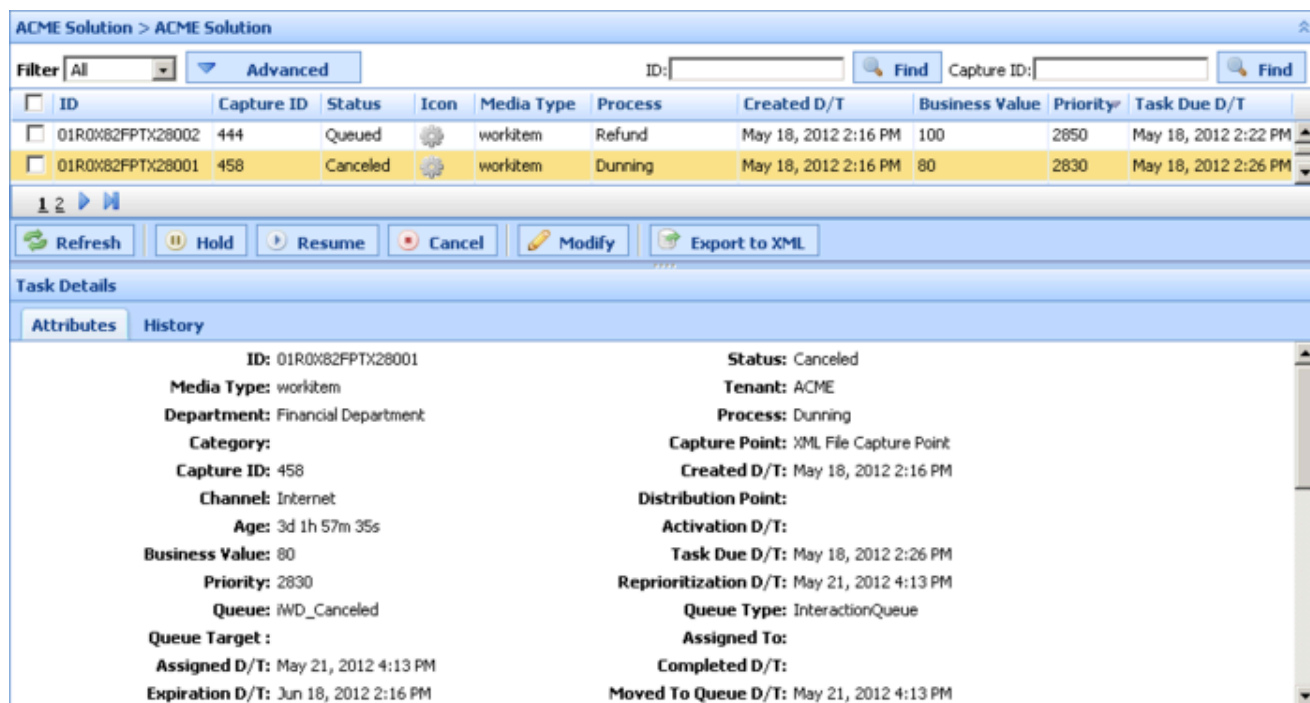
ACME Solution > ACME Solution

Filter All Advanced ID: Find Capture ID: Find

| ID | Capture ID | Status | Icon | Media Type | Process | Created D/T | Business Value | Priority | Task Due D/T |
|---|---|---|---|---|---|---|---|---|---|
| 01R0X82FPTX28002 | 444 | Queued | | workitem | Refund | May 18, 2012 2:16 PM | 100 | 2850 | May 18, 2012 2:22 PM |
| 01R0X82FPTX28001 | 458 | Canceled | | workitem | Dunning | May 18, 2012 2:16 PM | 80 | 2830 | May 18, 2012 2:26 PM |

1 2

Refresh Hold Resume Cancel Modify Export to XML

Task Details

Attributes History

ID: 01R0X82FPTX28001
Media Type: workitem
Department: Financial Department
Category:
Capture ID: 458
Channel: Internet
Age: 3d 1h 57m 35s
Business Value: 80
Priority: 2830
Queue: iWD_Canceled
Queue Target :
Assigned D/T: May 21, 2012 4:13 PM
Expiration D/T: Jun 18, 2012 2:16 PM

Status: Canceled
Tenant: ACME
Process: Dunning
Capture Point: XML File Capture Point
Created D/T: May 18, 2012 2:16 PM
Distribution Point:
Activation D/T:
Task Due D/T: May 18, 2012 2:26 PM
Reprioritization D/T: May 21, 2012 4:13 PM
Queue Type: InteractionQueue
Assigned To:
Completed D/T:
Moved To Queue D/T: May 21, 2012 4:13 PM